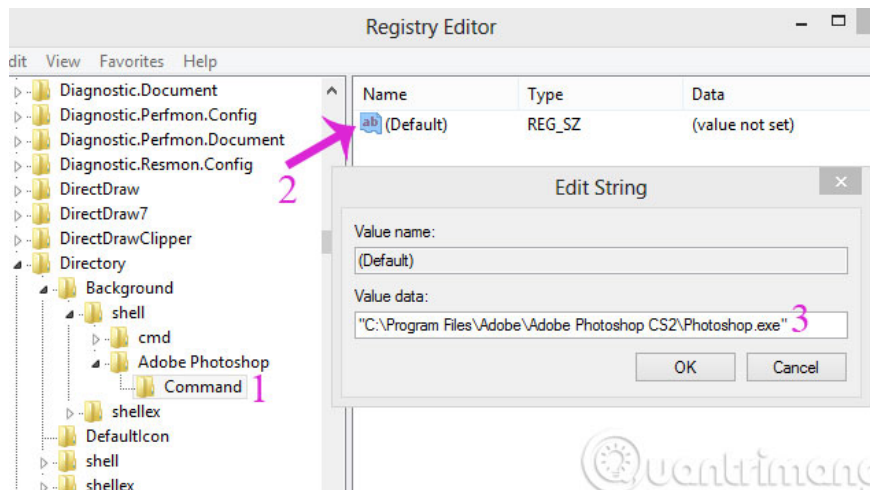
Registry Editor

dit View Favorites Help

Diagnostic.Document
Diagnostic.Perfmon.Config
Diagnostic.Perfmon.Document
Diagnostic.Resmon.Config
DirectDraw
DirectDraw7
DirectDrawClipper
Directory
Background
shell
cmd
Adobe Photoshop
Command 1
shellex
DefaultIcon
shell
shellex

| Name | Type | Data |
|---|---|---|
| (Default) | REG_SZ | (value not set) |

2

Edit String

Value name:
(Default)
Value data:
"C:\Program Files\Adobe\Adobe Photoshop CS2\Photoshop.exe" 3

OK Cancel

Quantrimang